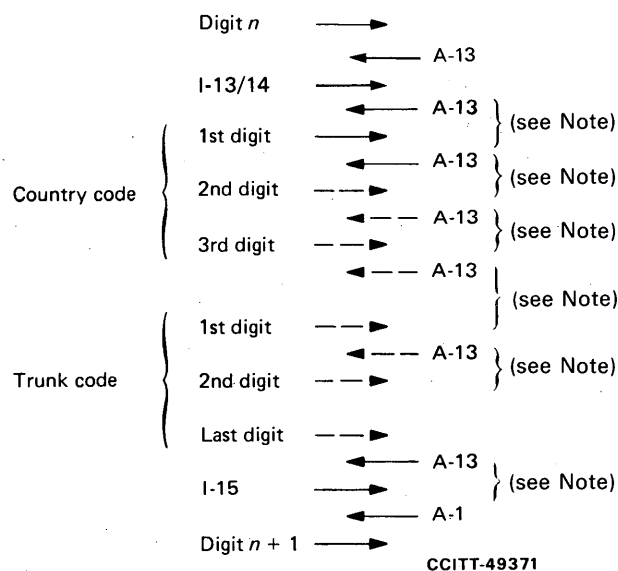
Digit $n$

A-13

I-13/14

A-13

(see Note)

Country code

1st digit

A-13

(see Note)

2nd digit

A-13

(see Note)

3rd digit

A-13

(see Note)

Trunk code

1st digit

A-13

(see Note)

2nd digit

Last digit

A-13

(see Note)

I-15

A-1

Digit $n + 1$

CCITT-49371